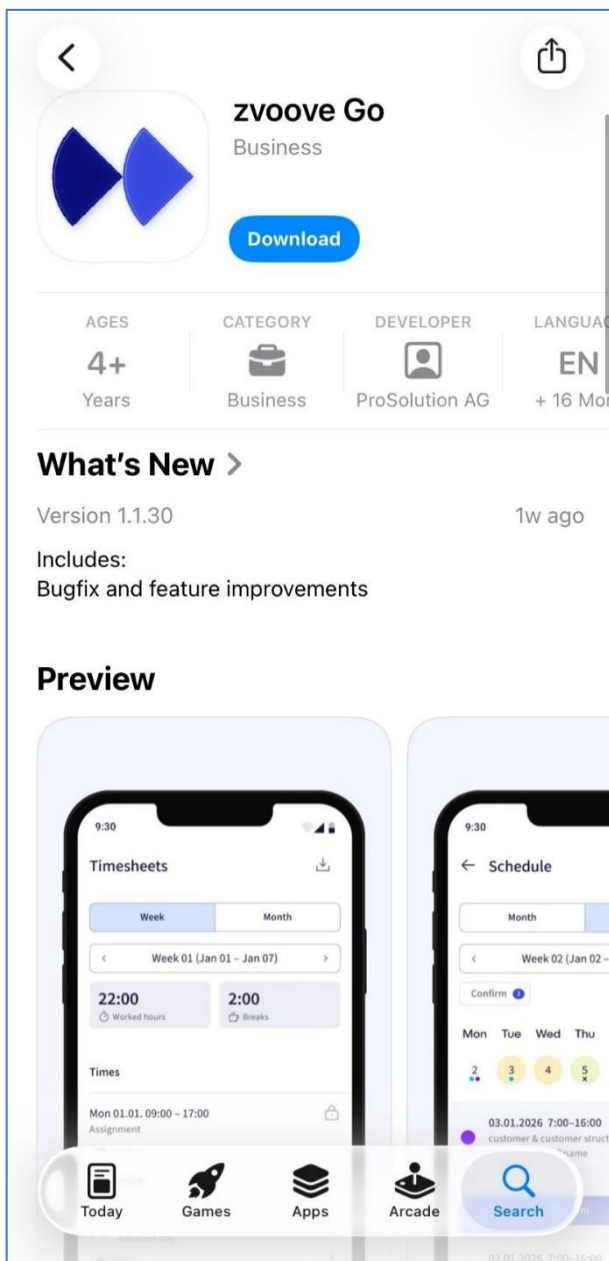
zvoove Go
Business
Download

AGES
4+
Years

CATEGORY
Business

DEVELOPER
ProSolution AG

LANGUA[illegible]
EN
+ 16 Mo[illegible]

What's New >
Version 1.1.30
1w ago

Includes:
Bugfix and feature improvements

Preview

9:30
Timesheets
Week
Month
Week 01 (Jan 01 - Jan 07)
22:00
Worked hours
2:00
Breaks
Times
Mon 01.01. 09:00 – 17:00
Assignment

9:30
Schedule
Month
Week 02 (Jan 02 –
Confirm 1
Mon Tue Wed Thu
2 3 4 5
03.01.2026 7:00–16:00
customer & customer struct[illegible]
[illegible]name

Today
Games
Apps
Arcade
Search